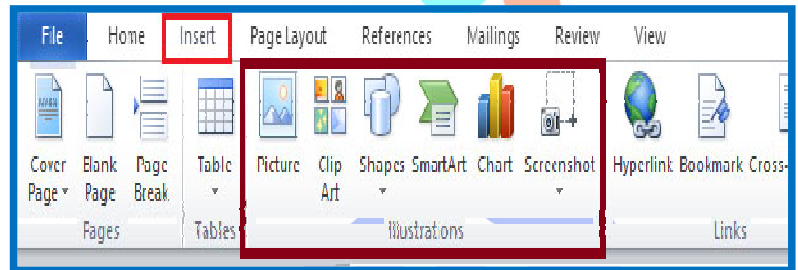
File Home Insert Page Layout References Mailings Review View

Cover Page
Blank Page
Page Break
Fages

Table
Tables

Picture
Clip Art
Shapes
SmartArt
Chart
Screenshot
Illustrations

Hyperlink
Bookmark
Cross-
Links